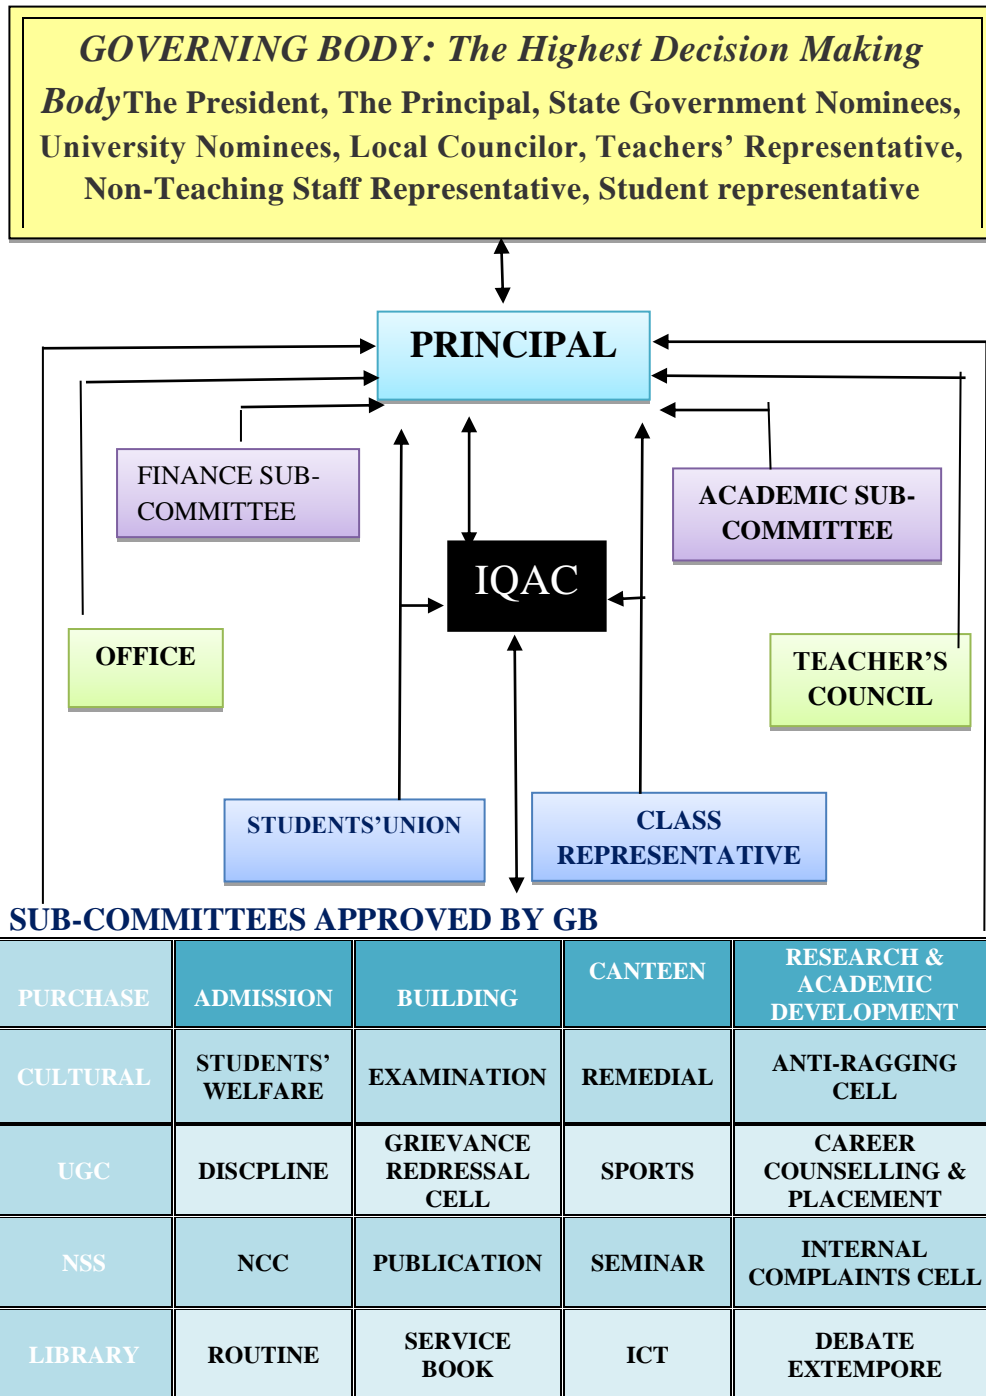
GOVERNING BODY: The Highest Decision Making BodyThe President, The Principal, State Government Nominees, University Nominees, Local Councilor, Teachers' Representative, Non-Teaching Staff Representative, Student representative

PRINCIPAL

FINANCE SUB-COMMITTEE

ACADEMIC SUB-COMMITTEE

IQAC

OFFICE

TEACHER'S COUNCIL

STUDENTS'UNION

CLASS REPRESENTATIVE

SUB-COMMITTEES APPROVED BY GB

| PURCHASE | ADMISSION | BUILDING | CANTEEN | RESEARCH & ACADEMIC DEVELOPMENT |
|---|---|---|---|---|
| CULTURAL | STUDENTS' WELFARE | EXAMINATION | REMEDIAL | ANTI-RAGGING CELL |
| UGC | DISCPLINE | GRIEVANCE REDRESSAL CELL | SPORTS | CAREER COUNSELLING & PLACEMENT |
| NSS | NCC | PUBLICATION | SEMINAR | INTERNAL COMPLAINTS CELL |
| LIBRARY | ROUTINE | SERVICE BOOK | ICT | DEBATE EXTEMPORE |